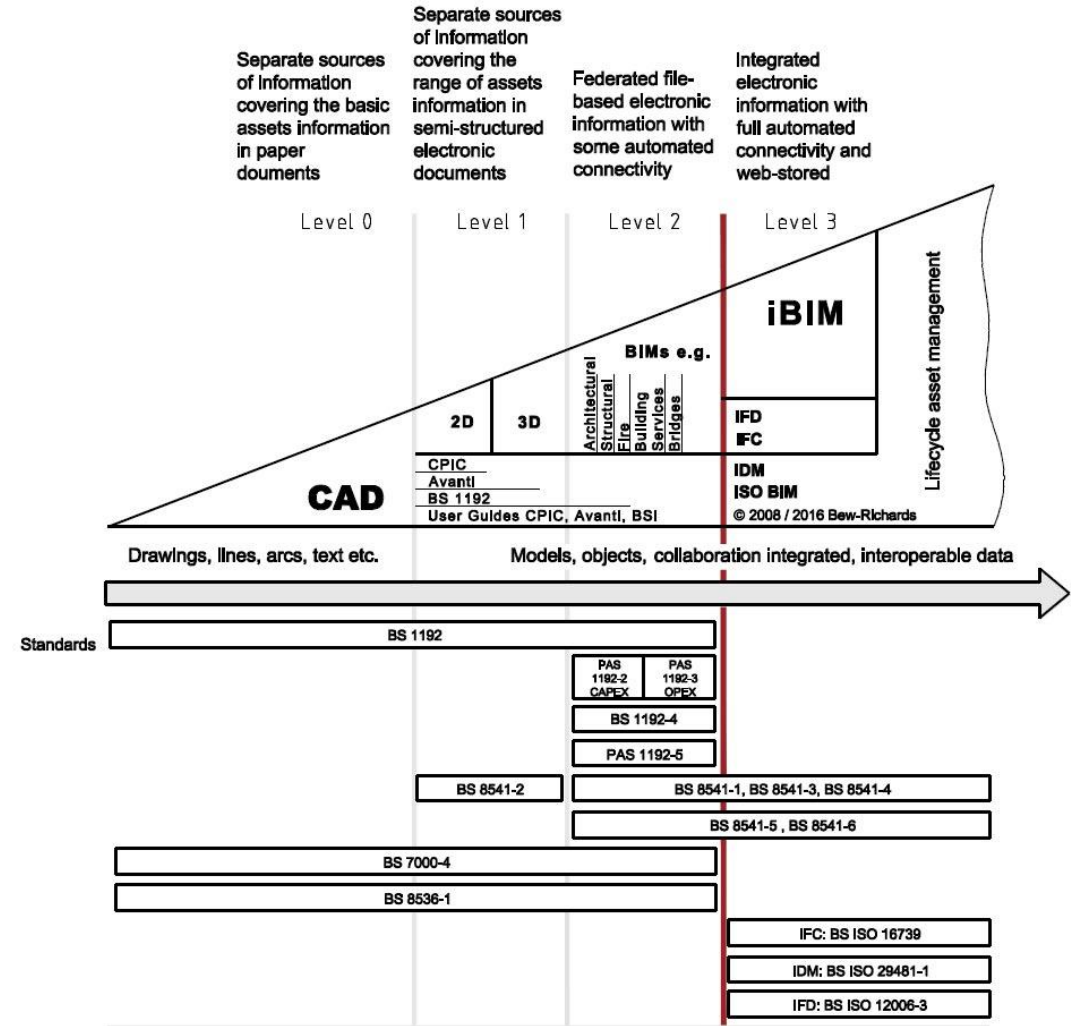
Separate sources of information covering the basic assets information in paper douments

Separate sources of information covering the range of assets information in semi-structured electronic documents

Federated file-based electronic information with some automated connectivity

Integrated electronic information with full automated connectivity and web-stored

Level 0

Level 1

Level 2

Level 3

iBIM

BIMs e.g.

Architectural
Structural
Fire
Building Services
Bridges

Lifecycle asset management

2D

3D

IFD
IFC

CPIC
Avanti
BS 1192
User Guides CPIC, Avanti, BSI

CAD

IDM
ISO BIM
© 2008 / 2016 Bew-Richards

Drawings, lines, arcs, text etc.

Models, objects, collaboration integrated, interoperable data

Standards

BS 1192

PAS 1192-2 CAPEX

PAS 1192-3 OPEX

BS 1192-4

PAS 1192-5

BS 8541-2

BS 8541-1, BS 8541-3, BS 8541-4

BS 8541-5 , BS 8541-6

BS 7000-4

BS 8536-1

IFC: BS ISO 16739

IDM: BS ISO 29481-1

IFD: BS ISO 12006-3